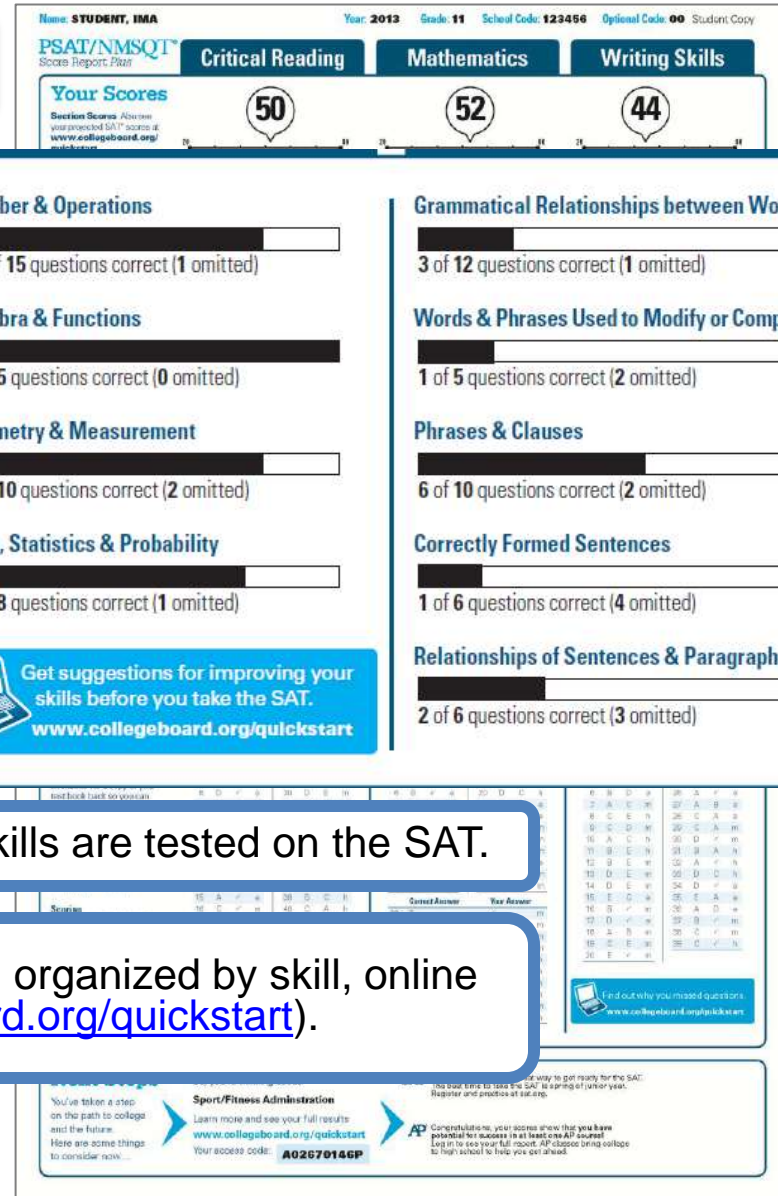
Name: STUDENT, IMA Year: 2013 Grade: 11 School Code: 123456 Optional Code: 00 Student Copy

PSAT/NMSQT Score Report Plus

Critical Reading | Mathematics | Writing Skills

Your Scores

Section Scores Also see your projected SAT scores at www.collegeboard.org/quickstart

50 52 44

ber & Operations

f 15 questions correct (1 omitted)

bra & Functions

5 questions correct (0 omitted)

metry & Measurement

10 questions correct (2 omitted)

, Statistics & Probability

3 questions correct (1 omitted)

Get suggestions for improving your skills before you take the SAT. www.collegeboard.org/quickstart

Grammatical Relationships between Wo

3 of 12 questions correct (1 omitted)

Words & Phrases Used to Modify or Comp

1 of 5 questions correct (2 omitted)

Phrases & Clauses

6 of 10 questions correct (2 omitted)

Correctly Formed Sentences

1 of 6 questions correct (4 omitted)

Relationships of Sentences & Paragraph

2 of 6 questions correct (3 omitted)

kills are tested on the SAT.

organized by skill, online
d.org/quickstart).

Find out why you missed questions. www.collegeboard.org/quickstart

You've taken a step on the path to college and the future. Here are some things to consider now...

Sport/Fitness Administration

Learn more and see your full results www.collegeboard.org/quickstart

Your access code: A02670146P

Congratulations, your scores show that you have potential for success in at least one AP course! Log in to see your full report. AP classes bring college to high school to help you get ahead.